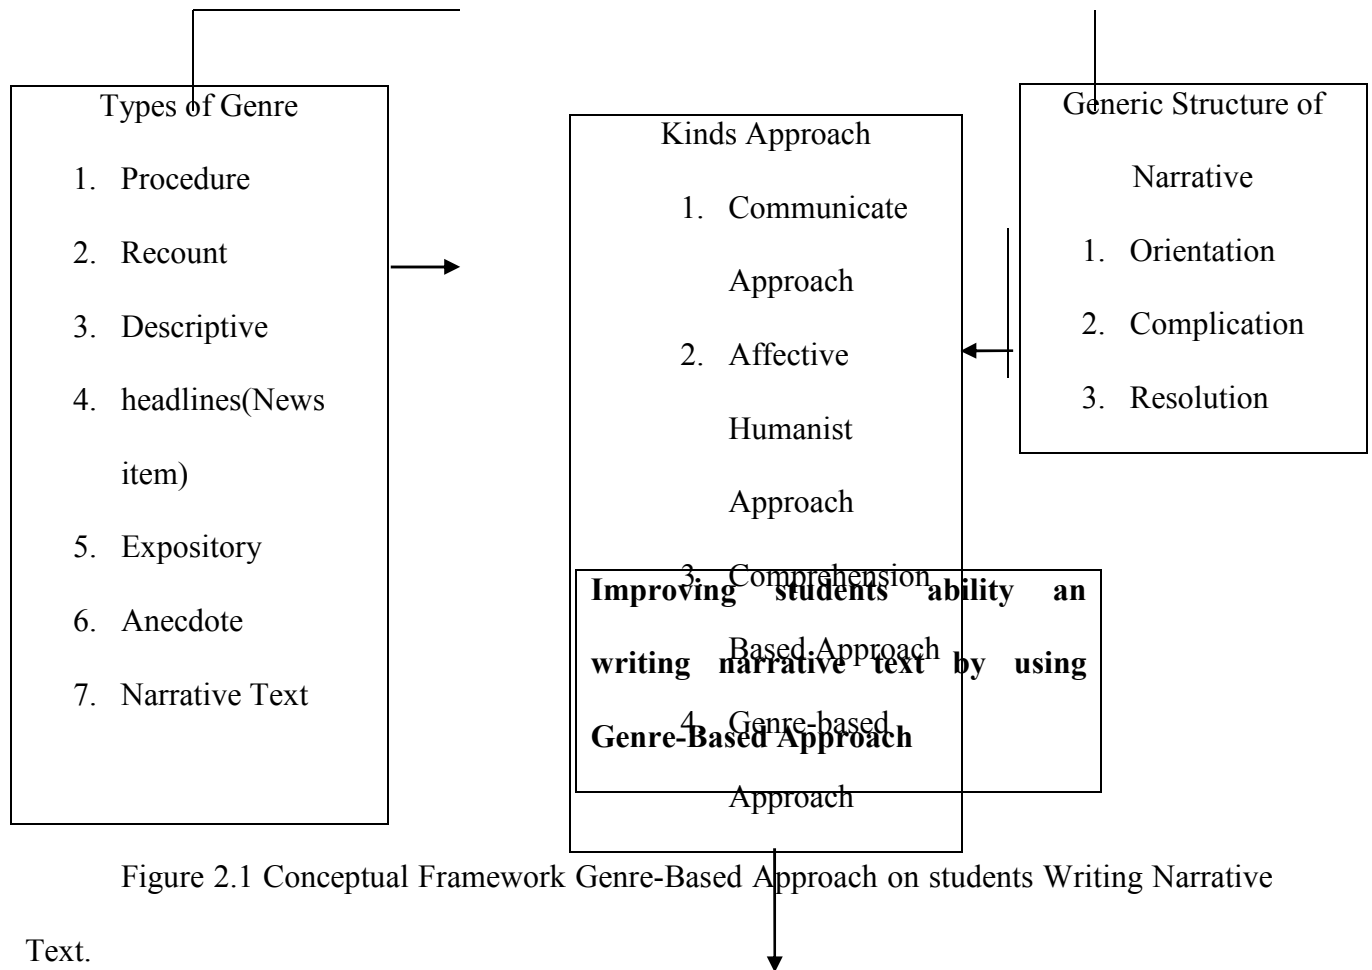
Types of Genre
1. Procedure
2. Recount
3. Descriptive
4. headlines(News item)
5. Expository
6. Anecdote
7. Narrative Text

Kinds Approach
1. Communicate Approach
2. Affective Humanist Approach
3. Comprehension Based Approach
4. Genre-based Approach

Generic Structure of Narrative
1. Orientation
2. Complication
3. Resolution

Improving students ability an writing narrative text by using Genre-Based Approach

Figure 2.1 Conceptual Framework Genre-Based Approach on students Writing Narrative Text.